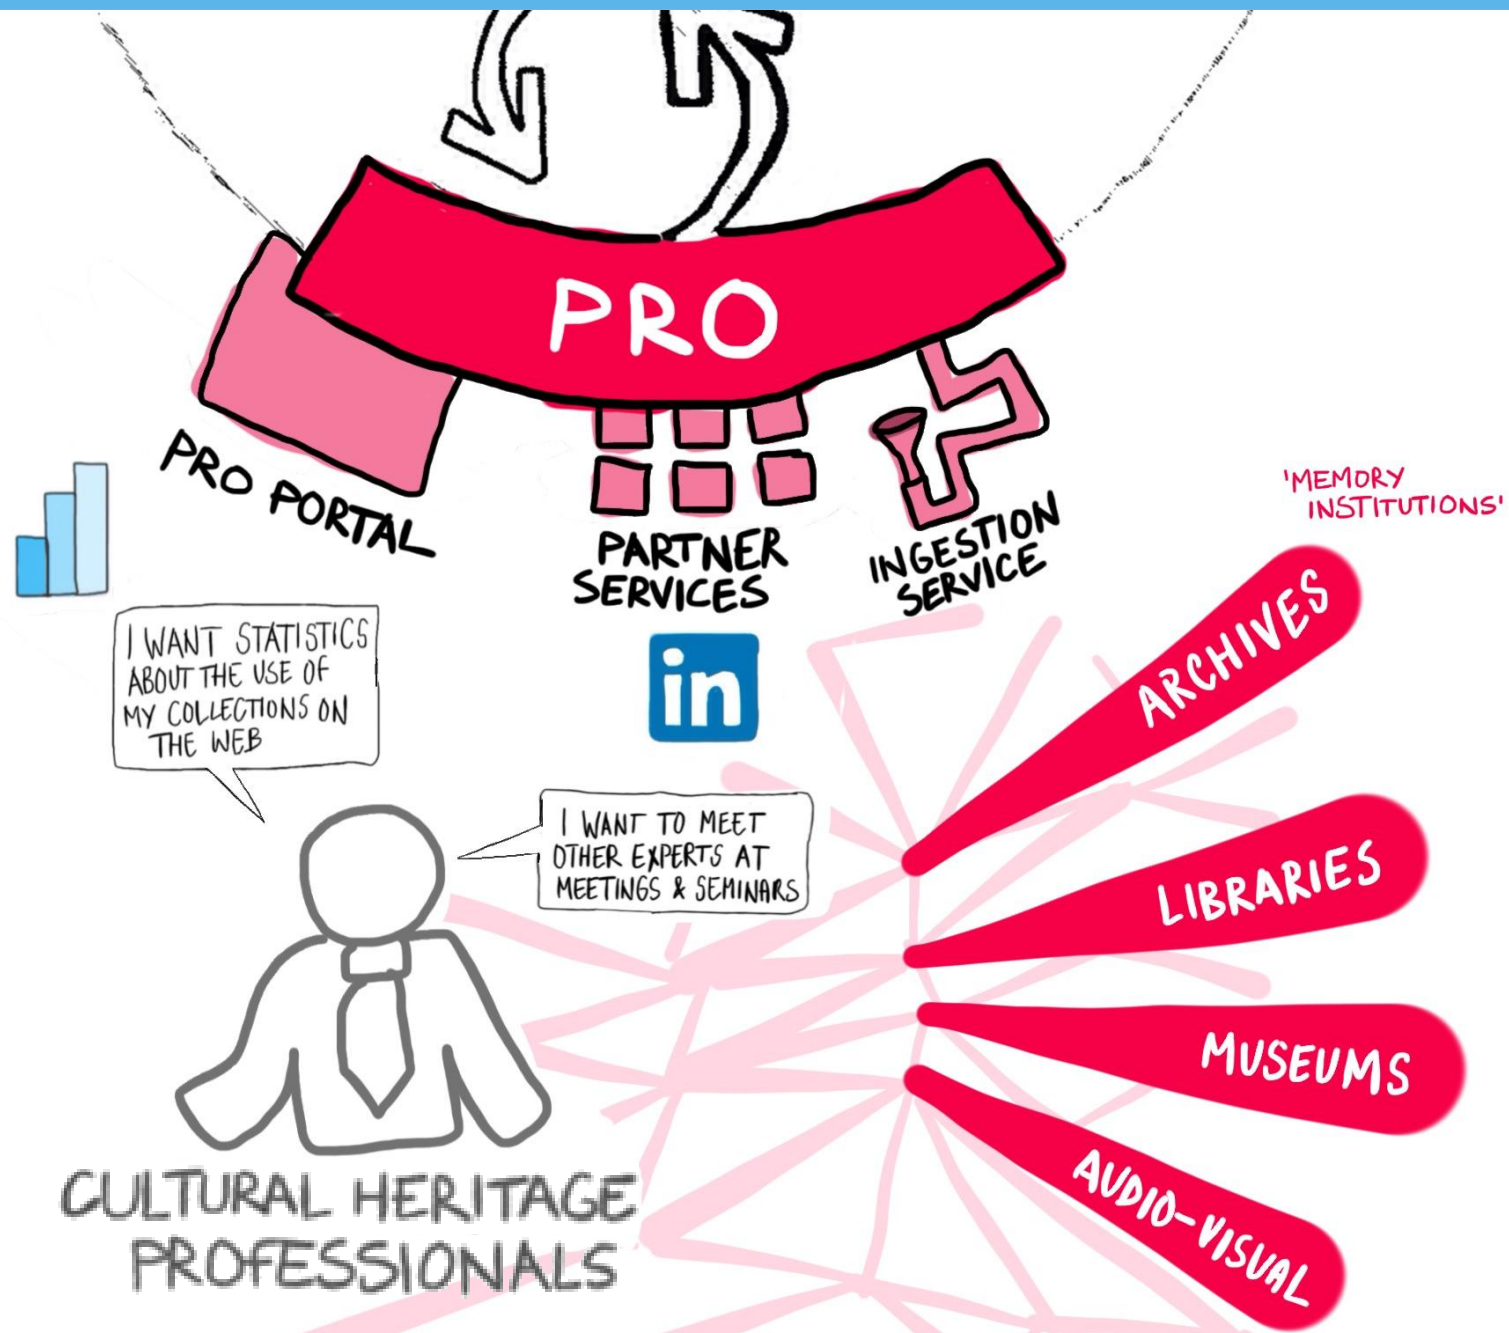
PRO

PRO PORTAL

PARTNER SERVICES

INGESTION SERVICE

'MEMORY INSTITUTIONS'

in

I WANT STATISTICS ABOUT THE USE OF MY COLLECTIONS ON THE WEB

I WANT TO MEET OTHER EXPERTS AT MEETINGS & SEMINARS

ARCHIVES

LIBRARIES

MUSEUMS

AUDIO-VISUAL

CULTURAL HERITAGE PROFESSIONALS